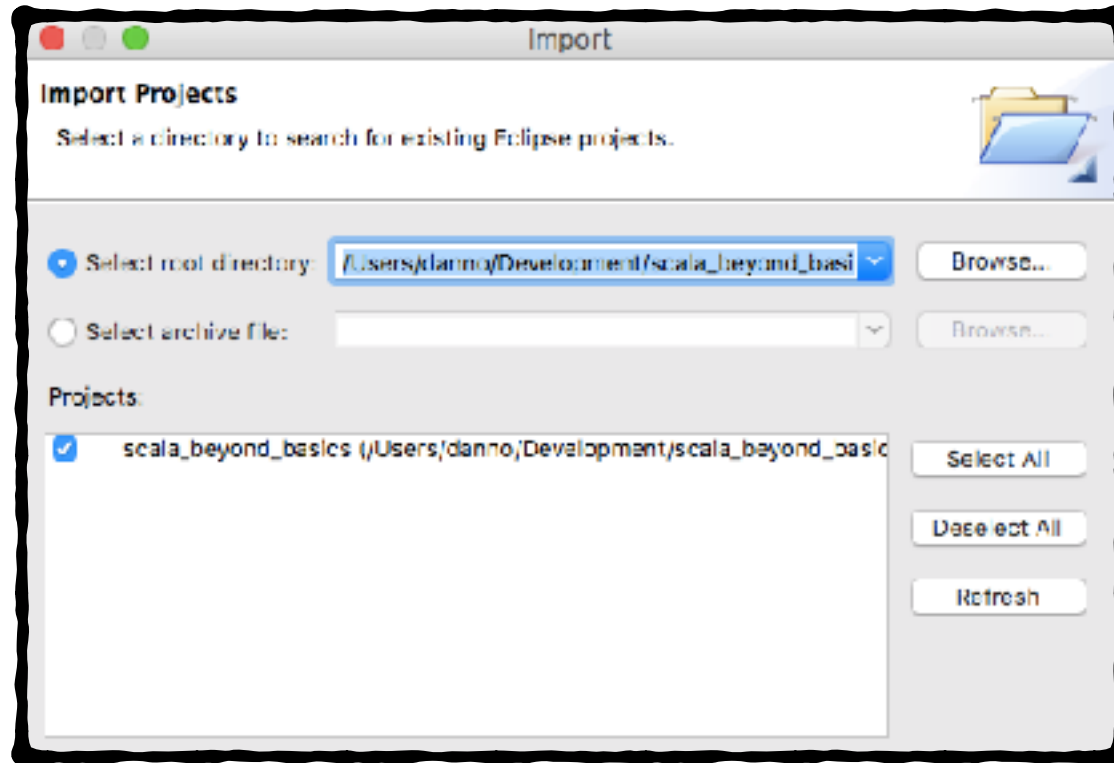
Import

Import Projects

Select a directory to search for existing Eclipse projects.

Select root directory: /Users/danno/Development/scala_beyond_basi

Browse...

Select archive file:

Browse...

Projects:

scala_beyond_basics (/Users/danno/Development/scala_beyond_basic

Select All

Deselect All

Refresh